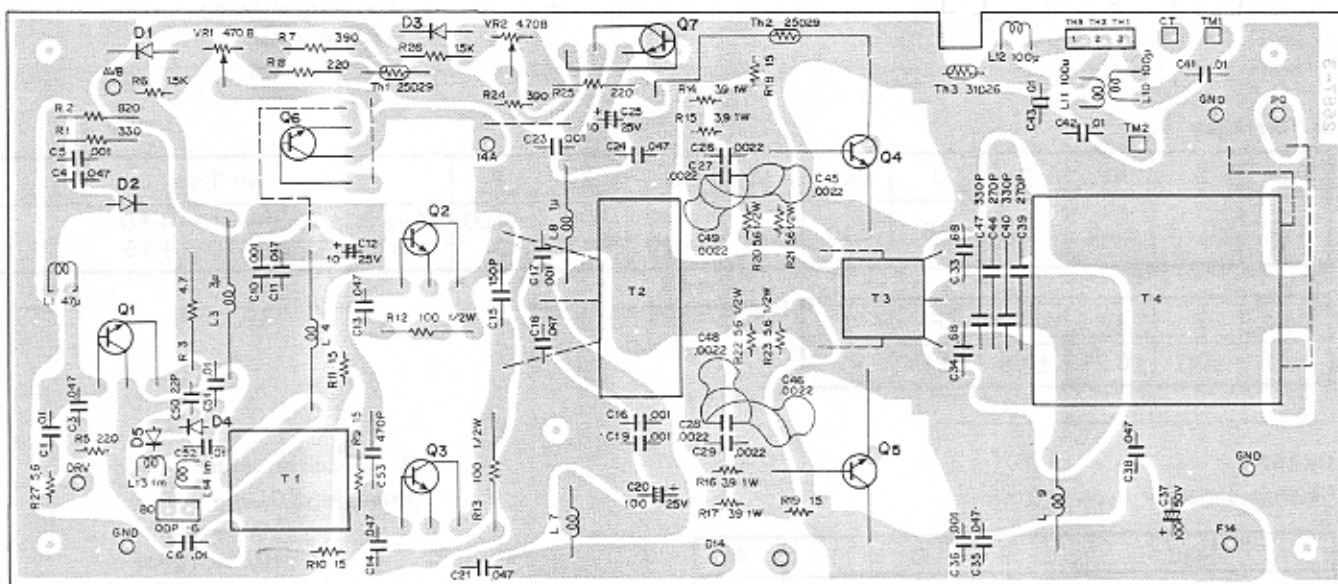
D1
VR1 470B
R7 390
R8 220
D3
R26 1.5K
VR2 470B
Q7
Th2 25D29
L12 100μ
TH3 TH2 TH1
1 2 3
CT
TM1
A/B
R6 1.5K
Th1 25D29
R25 220
R14 3.9 1W
R19 15
Th3 31D26
C41 .01
L11 100μ
L10 100μ
C48 .01
R2 820
R24 390
C25 25V
10
R15 3.9 1W
C43 .01
GND
PO
R1 330
C3 .001
Q6
C23 .001
C24 .047
C26 .0022
C42 .01
TM2
C4 .047
14A
C27 .0022
Q4
C45 .0022
D2
L8 1μ
C49 .0022
R20 56 1/2W
R21 56 1/2W
C47 330P
C44 270P
C40 330P
C39 270P
C12 25V
10
Q2
C33 68
L1 47μ
C10 .001
C11 .047
L3 3μ
R 4.7
C13 .047
C15 150P
C17 .001
T2
T3
T4
L 4
R12 100 1/2W
R22 56 1/2W
R23 56 1/2W
Q1
R 3
C18 .047
C48 .0022
C34 68
R11 15
C46 .0022
C1 .01
C2 .047
C50 22P
C51 .01
D4
D5
R9 15
C53 470P
C16 .001
C19 .001
C28 .0022
C29 .0022
R5 220
C52 .01
L13 1m
L14 1m
T1
Q3
R13 100 1/2W
R16 3.9 1W
Q5
GND
R27 5.6
DRV
C20 100
25V
R17 3.9 1W
R19 15
L 9
C38 .047
C37 100 50V
80
00P 6
GND
C6 .01
R10 15
C14 .047
L 7
D14
C36 .001
C35 .047
F14
C21 .047